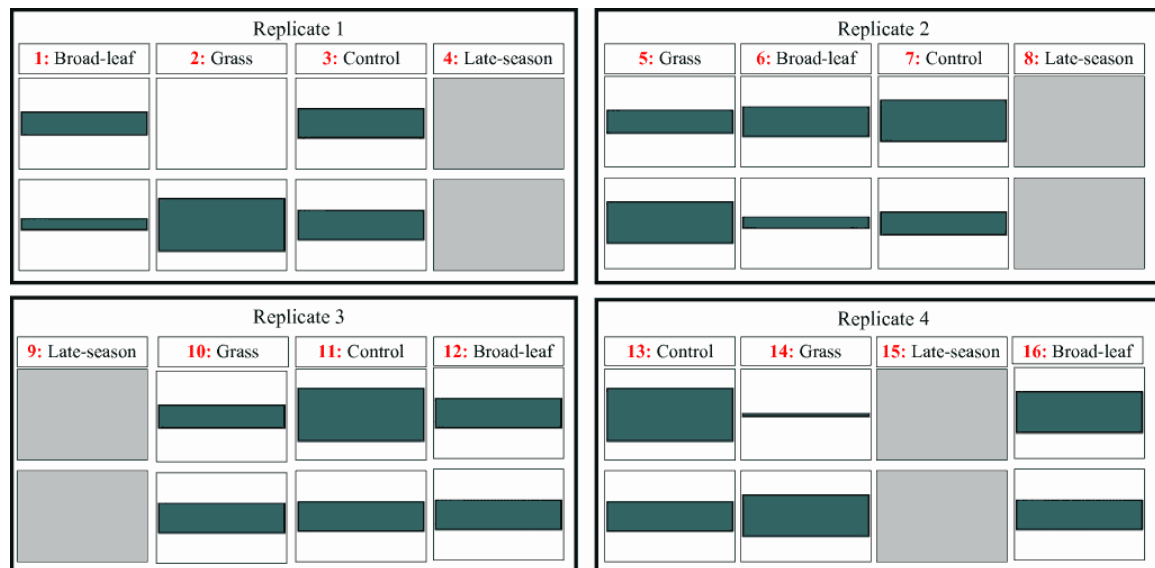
Replicate 1

1: Broad-leaf
2: Grass
3: Control
4: Late-season

Replicate 2

5: Grass
6: Broad-leaf
7: Control
8: Late-season

Replicate 3

9: Late-season
10: Grass
11: Control
12: Broad-leaf

Replicate 4

13: Control
14: Grass
15: Late-season
16: Broad-leaf